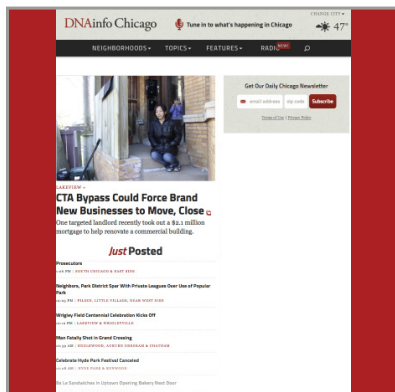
DNAinfo Chicago

Tune in to what's happening in Chicago

CHANGE CITY ▾

47°

NEIGHBORHOODS ▾ TOPICS ▾ FEATURES ▾ RADIO NEW

Get Our Daily Chicago Newsletter

email address zip code Subscribe

Terms of Use | Privacy Policy

LAKEVIEW »

CTA Bypass Could Force Brand New Businesses to Move, Close

One targeted landlord recently took out a $2.1 million mortgage to help renovate a commercial building.

Just Posted

Prosecutors

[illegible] PM | SOUTH CHICAGO & EAST SIDE

Neighbors, Park District Spar With Private League Over Use of Popular Park

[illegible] PM | PILSEN, LITTLE VILLAGE, NEAR WEST SIDE

Wrigley Field Centennial Celebration Kicks Off

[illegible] | LAKEVIEW & WRIGLEYVILLE

Man Fatally Shot in Grand Crossing

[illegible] AM | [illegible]

Celebrate Hyde Park Festival Canceled

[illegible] | HYDE PARK & KENWOOD

Be Le Sandwiches In Uptown Opening Bakery Next Door